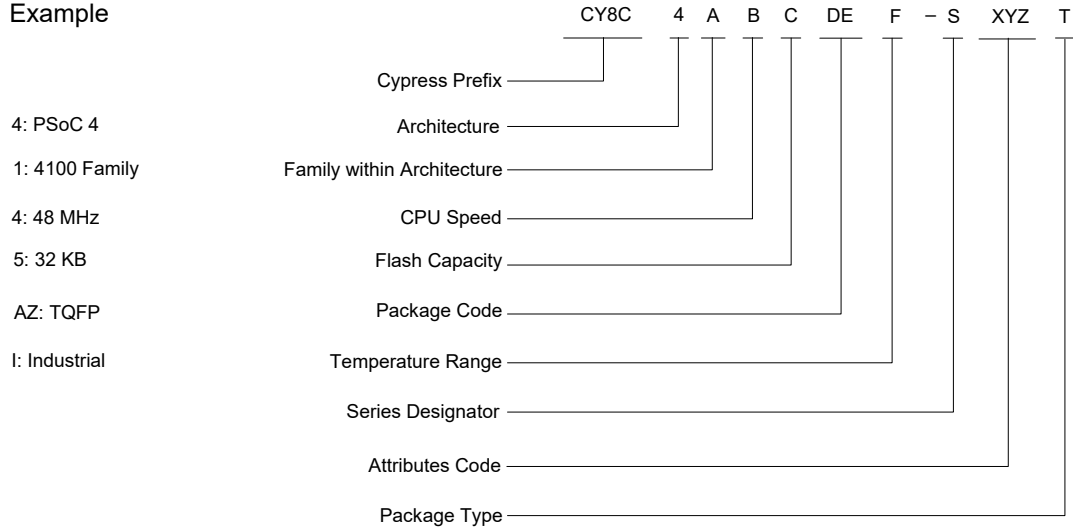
Example

CY8C 4 A B C DE F – S XYZ T

Cypress Prefix

4: PSoC 4 Architecture

1: 4100 Family Family within Architecture

4: 48 MHz CPU Speed

5: 32 KB Flash Capacity

AZ: TQFP Package Code

I: Industrial Temperature Range

Series Designator

Attributes Code

Package Type